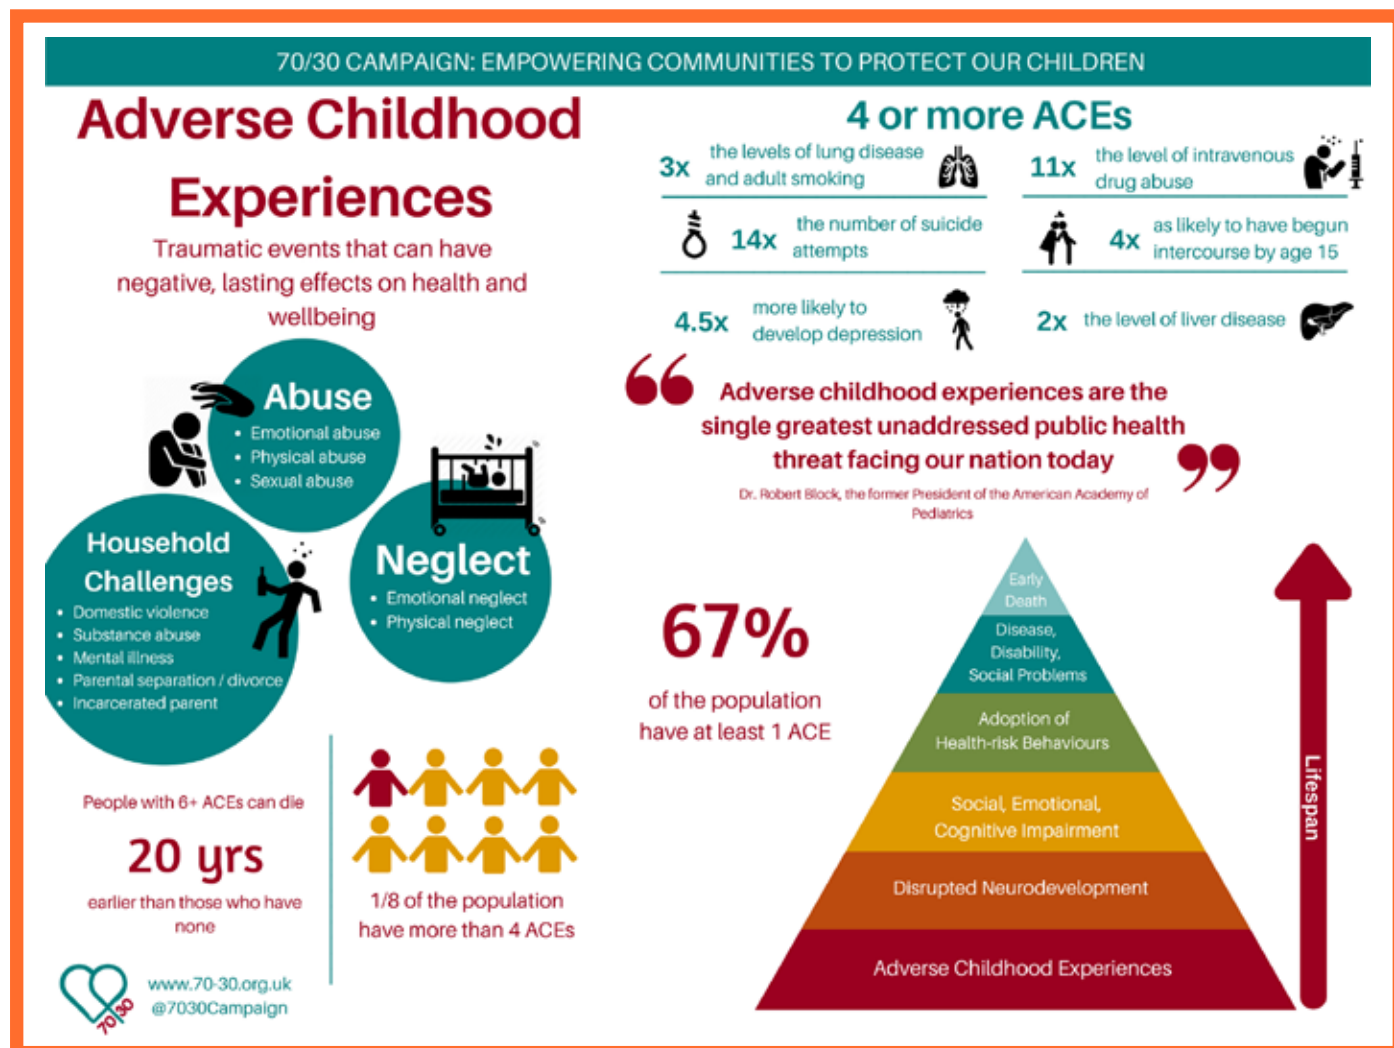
70/30 CAMPAIGN: EMPOWERING COMMUNITIES TO PROTECT OUR CHILDREN

Adverse Childhood Experiences

Traumatic events that can have negative, lasting effects on health and wellbeing

Abuse
- Emotional abuse
- Physical abuse
- Sexual abuse

Household Challenges
- Domestic violence
- Substance abuse
- Mental illness
- Parental separation / divorce
- Incarcerated parent

Neglect
- Emotional neglect
- Physical neglect

People with 6+ ACEs can die

20 yrs

earlier than those who have none

1/8 of the population have more than 4 ACEs

www.70-30.org.uk
@7030Campaign

70/30

4 or more ACEs

3x the levels of lung disease and adult smoking

11x the level of intravenous drug abuse

14x the number of suicide attempts

4x as likely to have begun intercourse by age 15

4.5x more likely to develop depression

2x the level of liver disease

Adverse childhood experiences are the single greatest unaddressed public health threat facing our nation today

Dr. Robert Block, the former President of the American Academy of Pediatrics

67%

of the population have at least 1 ACE

Early Death

Disease, Disability, Social Problems

Adoption of Health-risk Behaviours

Social, Emotional, Cognitive Impairment

Disrupted Neurodevelopment

Adverse Childhood Experiences

Lifespan